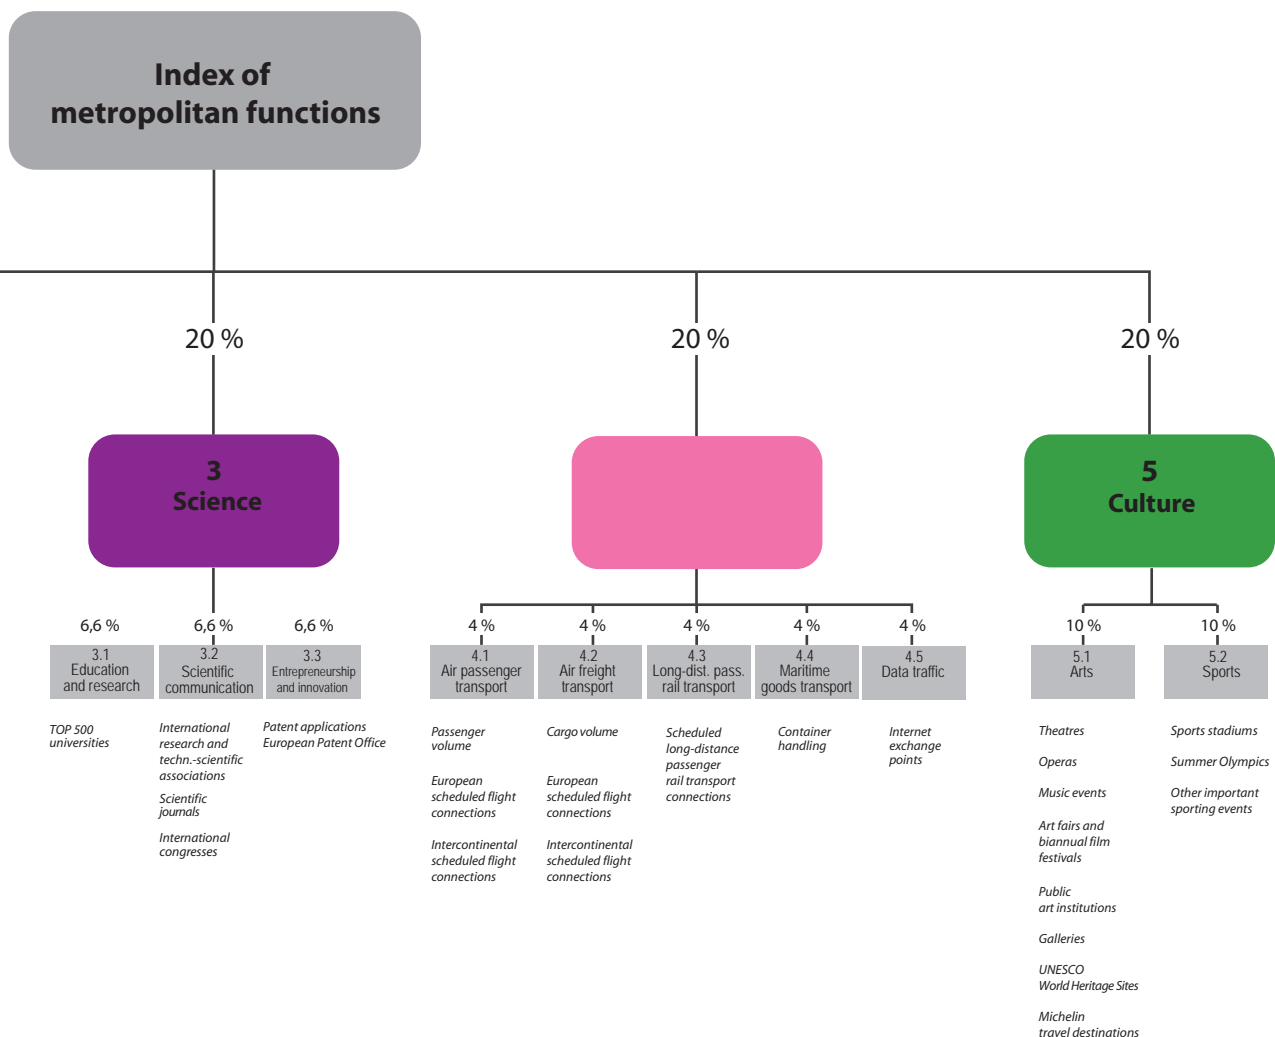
Index of metropolitan functions

20 %

20 %

20 %

3
Science

5
Culture

6,6 %
3.1
Education and research

6,6 %
3.2
Scientific communication

6,6 %
3.3
Entrepreneurship and innovation

4 %
4.1
Air passenger transport

4 %
4.2
Air freight transport

4 %
4.3
Long-dist. pass. rail transport

4 %
4.4
Maritime goods transport

4 %
4.5
Data traffic

10 %
5.1
Arts

10 %
5.2
Sports

TOP 500 universities

International research and techn.-scientific associations

Scientific journals

International congresses

Patent applications European Patent Office

Passenger volume

European scheduled flight connections

Intercontinental scheduled flight connections

Cargo volume

European scheduled flight connections

Intercontinental scheduled flight connections

Scheduled long-distance passenger rail transport connections

Container handling

Internet exchange points

Theatres

Operas

Music events

Art fairs and biannual film festivals

Public art institutions

Galleries

UNESCO World Heritage Sites

Michelin travel destinations

Sports stadiums

Summer Olympics

Other important sporting events